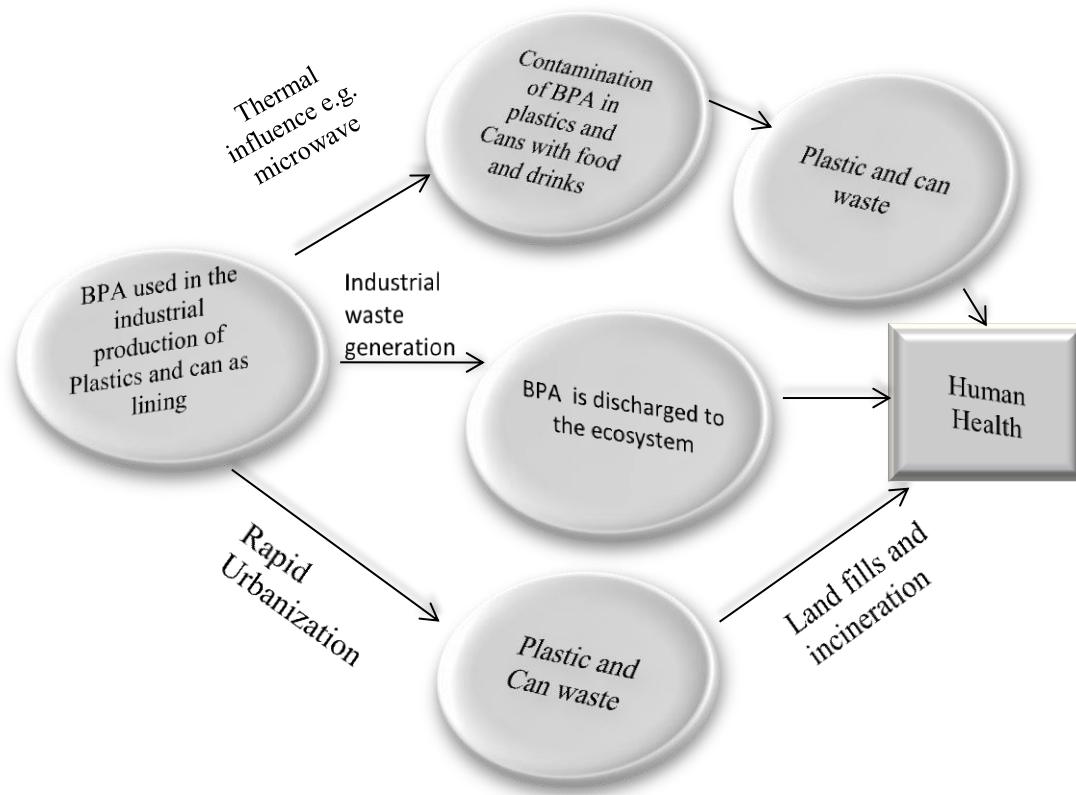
Thermal influence e.g. microwave

Contamination of BPA in plastics and Cans with food and drinks

Plastic and can waste

BPA used in the industrial production of Plastics and can as lining

Industrial waste generation

BPA is discharged to the ecosystem

Human Health

Rapid Urbanization

Plastic and Can waste

Land fills and incineration